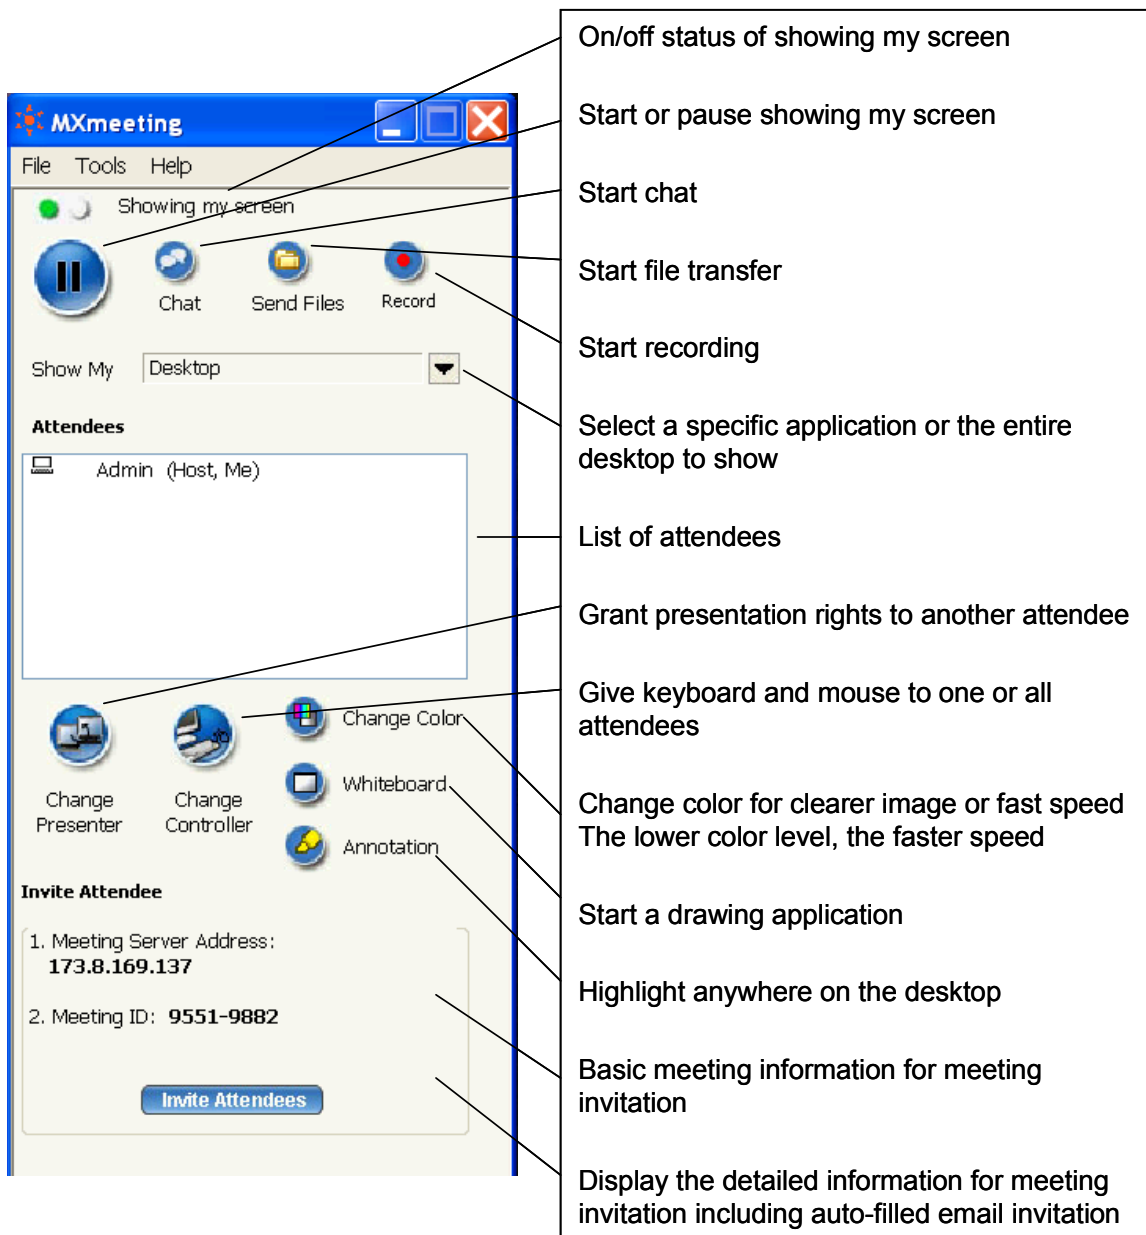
MXmeeting

File Tools Help

Showing my screen

Chat Send Files Record

Show My Desktop

Attendees

Admin (Host, Me)

Change Presenter

Change Controller

Change Color

Whiteboard

Annotation

Invite Attendee

1. Meeting Server Address: 173.8.169.137

2. Meeting ID: 9551-9882

Invite Attendees

On/off status of showing my screen

Start or pause showing my screen

Start chat

Start file transfer

Start recording

Select a specific application or the entire desktop to show

List of attendees

Grant presentation rights to another attendee

Give keyboard and mouse to one or all attendees

Change color for clearer image or fast speed
The lower color level, the faster speed

Start a drawing application

Highlight anywhere on the desktop

Basic meeting information for meeting invitation

Display the detailed information for meeting invitation including auto-filled email invitation